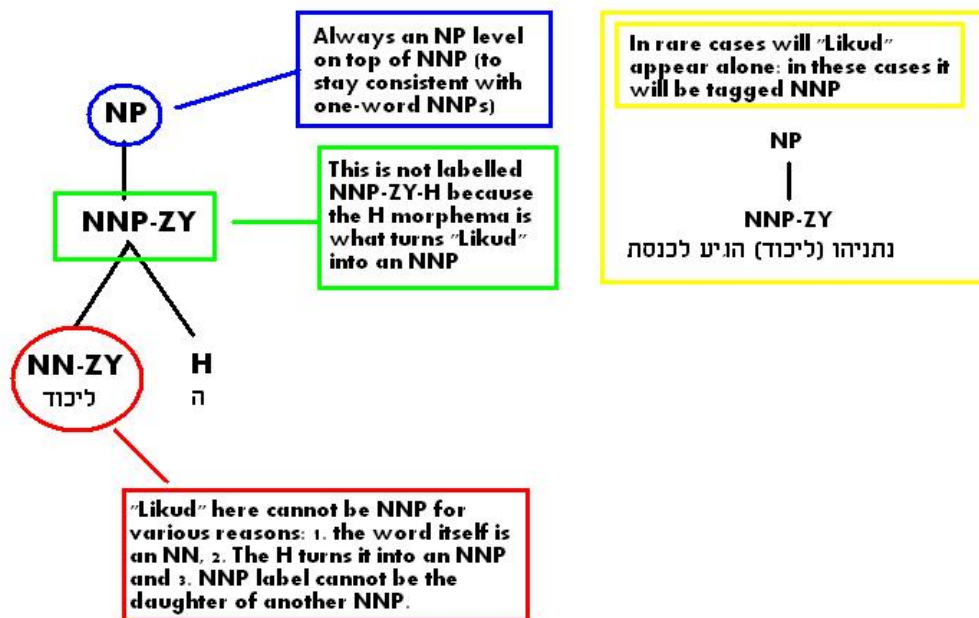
NP

Always an NP level on top of NNP (to stay consistent with one-word NNPs)

NNP-ZY

This is not labelled NNP-ZY-H because the H morphema is what turns "Likud" into an NNP

NN-ZY
ליכוד

H
ה

"Likud" here cannot be NNP for various reasons: 1. the word itself is an NN, 2. The H turns it into an NNP and 3. NNP label cannot be the daughter of another NNP.

In rare cases will "Likud" appear alone: in these cases it will be tagged NNP

NP

NNP-ZY
נתניהו (ליכוד) הגיע לכנסת